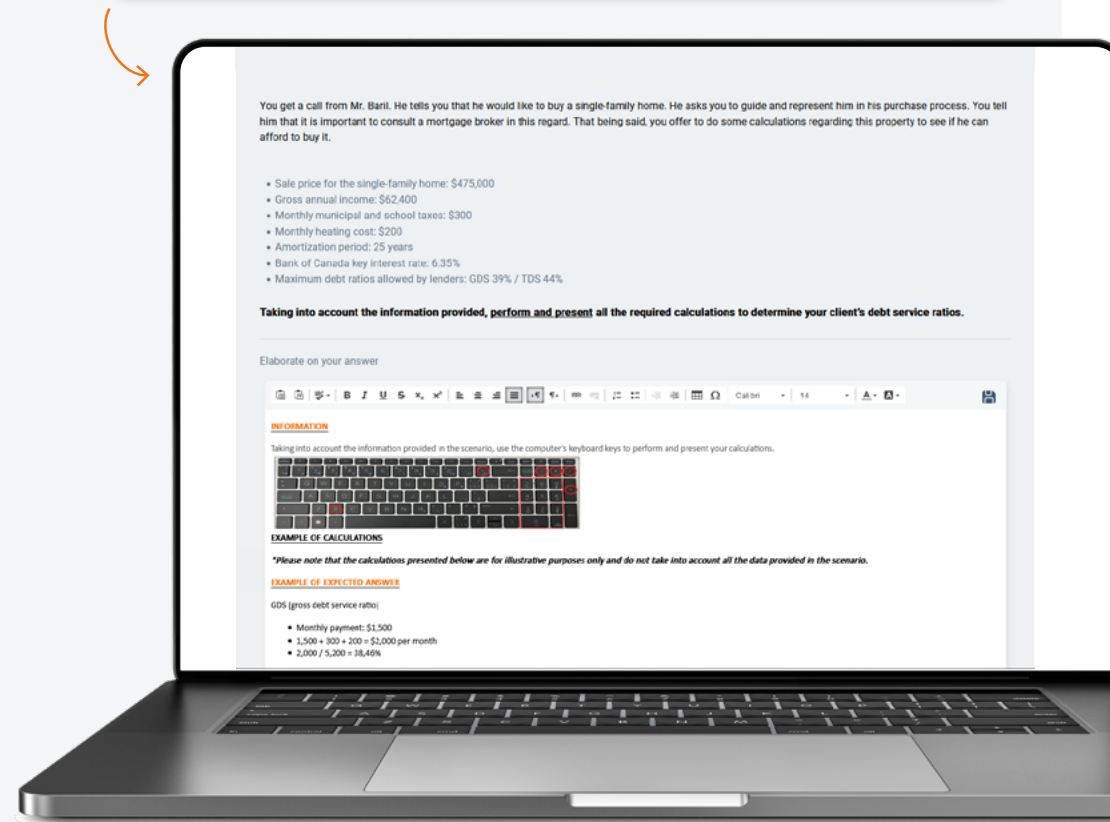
You get a call from Mr. Baril. He tells you that he would like to buy a single-family home. He asks you to guide and represent him in his purchase process. You tell him that it is important to consult a mortgage broker in this regard. That being said, you offer to do some calculations regarding this property to see if he can afford to buy it.

- Sale price for the single-family home: $475,000
- Gross annual income: $62,400
- Monthly municipal and school taxes: $300
- Monthly heating cost: $200
- Amortization period: 25 years
- Bank of Canada key interest rate: 6.35%
- Maximum debt ratios allowed by lenders: GDS 39% / TDS 44%

**Taking into account the information provided, perform and present all the required calculations to determine your client's debt service ratios.**

Elaborate on your answer

Calibri 14

INFORMATION

Taking into account the information provided in the scenario, use the computer's keyboard keys to perform and present your calculations.

EXAMPLE OF CALCULATIONS

*Please note that the calculations presented below are for illustrative purposes only and do not take into account all the data provided in the scenario.

EXAMPLE OF EXPECTED ANSWER

GDS (gross debt service ratio)

- Monthly payment: $1,500
- 1,500 + 300 + 200 = $2,000 per month
- 2,000 / 5,200 = 38,46%